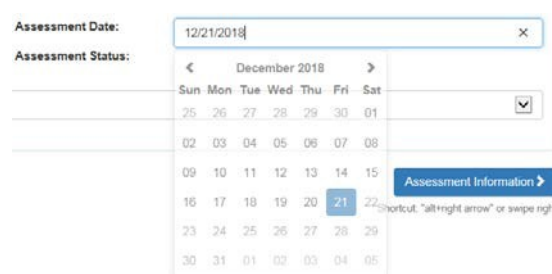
Assessment Date:
12/21/2018
×
Assessment Status:
<
December 2018
>

| Sun | Mon | Tue | Wed | Thu | Fri | Sat |
|---|---|---|---|---|---|---|
| 25 | 26 | 27 | 28 | 29 | 30 | 01 |
| 02 | 03 | 04 | 05 | 06 | 07 | 08 |
| 09 | 10 | 11 | 12 | 13 | 14 | 15 |
| 16 | 17 | 18 | 19 | 20 | 21 | 22 |
| 23 | 24 | 25 | 26 | 27 | 28 | 29 |
| 30 | 31 | 01 | 02 | 03 | 04 | 05 |

Assessment Information >
Shortcut: "alt+right arrow" or swipe righ